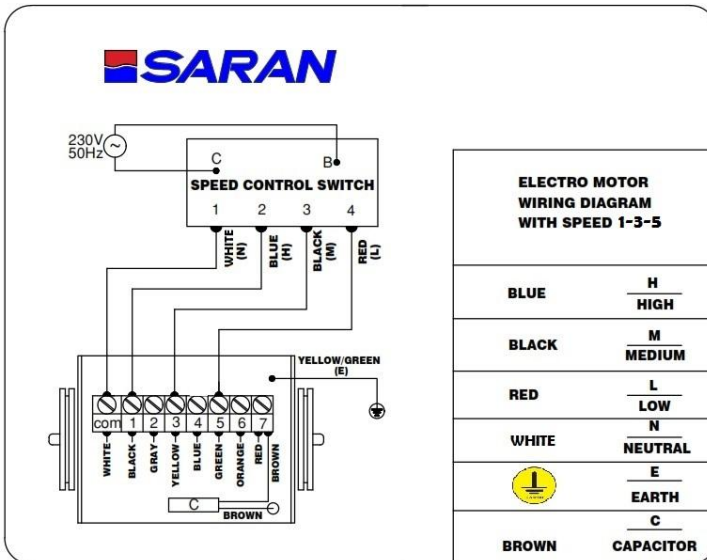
SARAN

230V
50Hz

C
B
SPEED CONTROL SWITCH
1 2 3 4

WHITE (N)
BLUE (H)
BLACK (M)
RED (L)

YELLOW/GREEN (E)

com 1 2 3 4 5 6 7

WHITE
BLACK
GRAY
YELLOW
BLUE
GREEN
ORANGE
RED
BROWN

C
BROWN

ELECTRO MOTOR WIRING DIAGRAM WITH SPEED 1-3-5

| | |
|---|---|
| BLUE | H / HIGH |
| BLACK | M / MEDIUM |
| RED | L / LOW |
| WHITE | N / NEUTRAL |
| | E / EARTH |
| BROWN | C / CAPACITOR |